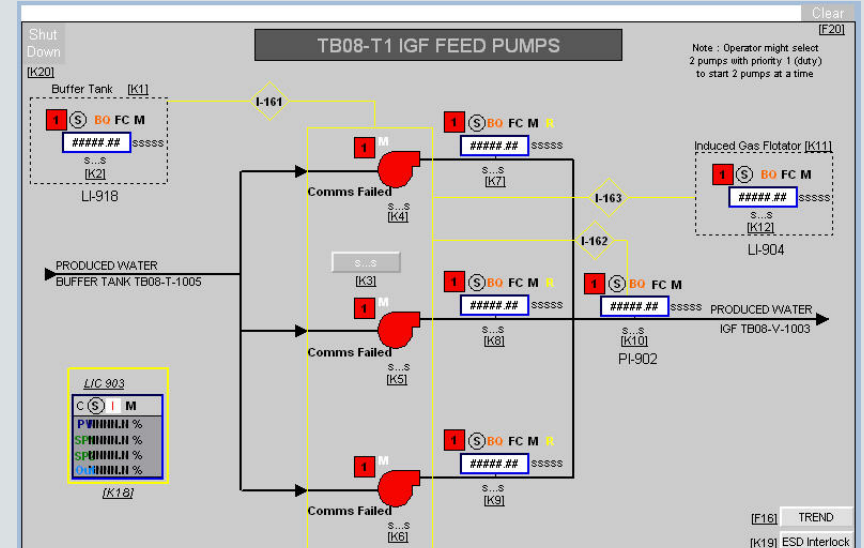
Shut Down
[K20]

Clear
[F20]

TB08-T1 IGF FEED PUMPS

Note : Operator might select 2 pumps with priority 1 (duty) to start 2 pumps at a time

Buffer Tank [K1]
1 S BQ FC M
##### ## sssss
s...s
[K2]
LI-918

I-161

1 M
Comms Failed
s...s
[K4]

1 S BQ FC M R
##### ## sssss
s...s
[K7]

I-163

Induced Gas Flotator [K11]
1 S BQ FC M
##### ## sssss
s...s
[K12]
LI-904

I-162

PRODUCED WATER
BUFFER TANK TB08-T-1005

s...s
[K3]

1 M
Comms Failed
s...s
[K5]

1 S BQ FC M R
##### ## sssss
s...s
[K8]

1 S BQ FC M
##### ## sssss
s...s
[K10]
PI-902

PRODUCED WATER
IGF TB08-V-1003

LIC 903
C S I M
PV NNNN.N %
SP NNNN.N %
SP NNNN.N %
Out NNNN.N %
[K18]

1 M
Comms Failed
s...s
[K6]

1 S BQ FC M R
##### ## sssss
s...s
[K9]

[F16] TREND
[K19] ESD Interlock